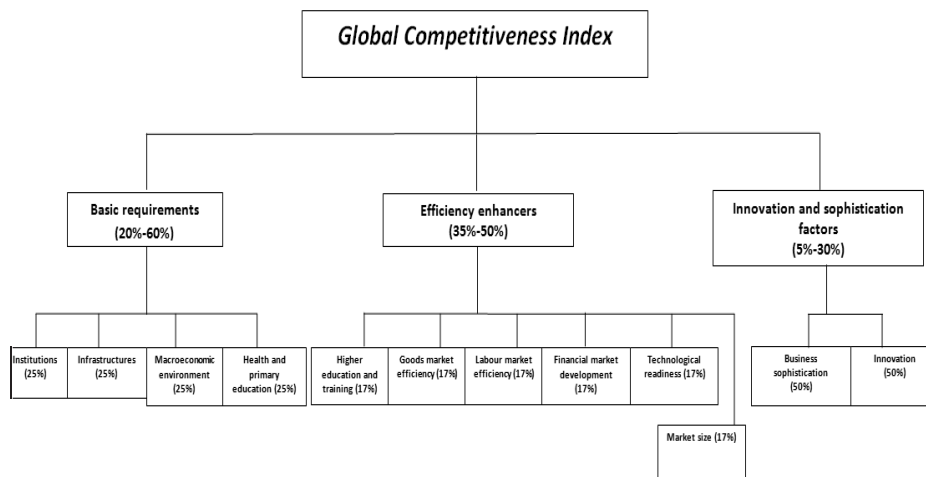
Global Competitiveness Index

Basic requirements
(20%-60%)

Efficiency enhancers
(35%-50%)

Innovation and sophistication factors
(5%-30%)

Institutions (25%)

Infrastructures (25%)

Macroeconomic environment (25%)

Health and primary education (25%)

Higher education and training (17%)

Goods market efficiency (17%)

Labour market efficiency (17%)

Financial market development (17%)

Technological readiness (17%)

Market size (17%)

Business sophistication (50%)

Innovation (50%)